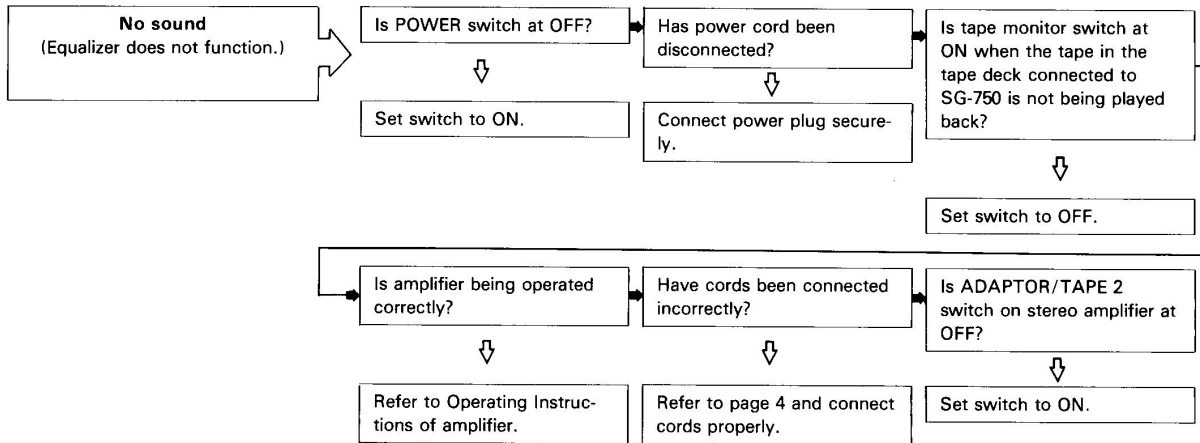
No sound
(Equalizer does not function.)

Is POWER switch at OFF?

Set switch to ON.

Has power cord been disconnected?

Connect power plug securely.

Is tape monitor switch at ON when the tape in the tape deck connected to SG-750 is not being played back?

Set switch to OFF.

Is amplifier being operated correctly?

Refer to Operating Instructions of amplifier.

Have cords been connected incorrectly?

Refer to page 4 and connect cords properly.

Is ADAPTOR/TAPE 2 switch on stereo amplifier at OFF?

Set switch to ON.